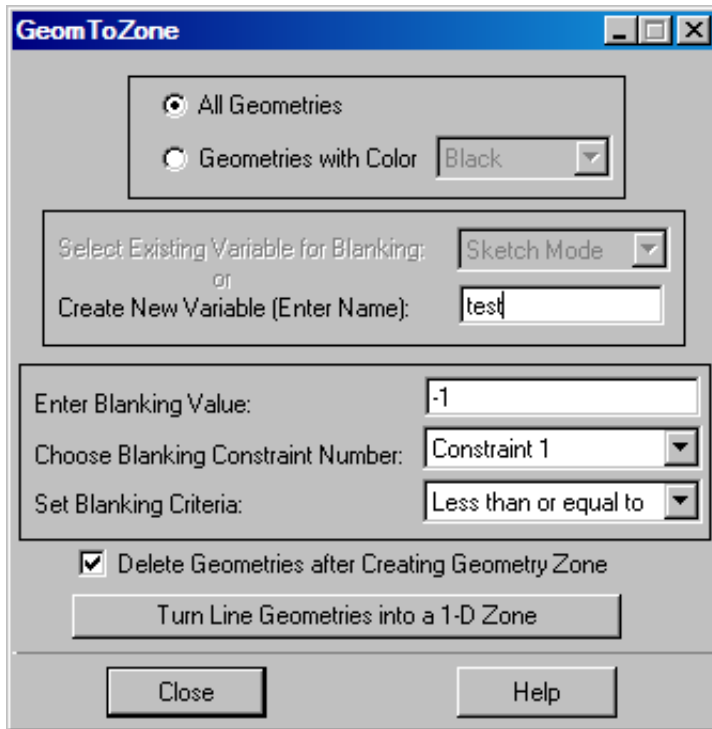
GeomToZone

All Geometries

Geometries with Color Black

Select Existing Variable for Blanking: Sketch Mode
or
Create New Variable (Enter Name): test

Enter Blanking Value: -1

Choose Blanking Constraint Number: Constraint 1

Set Blanking Criteria: Less than or equal to

Delete Geometries after Creating Geometry Zone

Turn Line Geometries into a 1-D Zone

Close

Help